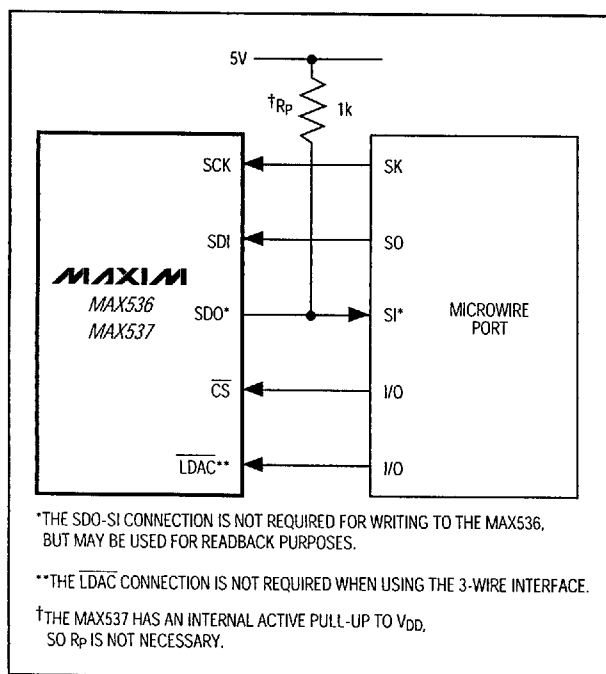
5V

$^{\dagger}R_P$

1k

SCK

SDI

MAXIM

MAX536

MAX537

SDO*

$\overline{CS}$

$\overline{LDAC}$**

SK

SO

SI*

I/O

I/O

MICROWIRE PORT

*THE SDO-SI CONNECTION IS NOT REQUIRED FOR WRITING TO THE MAX536, BUT MAY BE USED FOR READBACK PURPOSES.

**THE $\overline{LDAC}$ CONNECTION IS NOT REQUIRED WHEN USING THE 3-WIRE INTERFACE.

†THE MAX537 HAS AN INTERNAL ACTIVE PULL-UP TO $V_{DD}$, SO $R_P$ IS NOT NECESSARY.